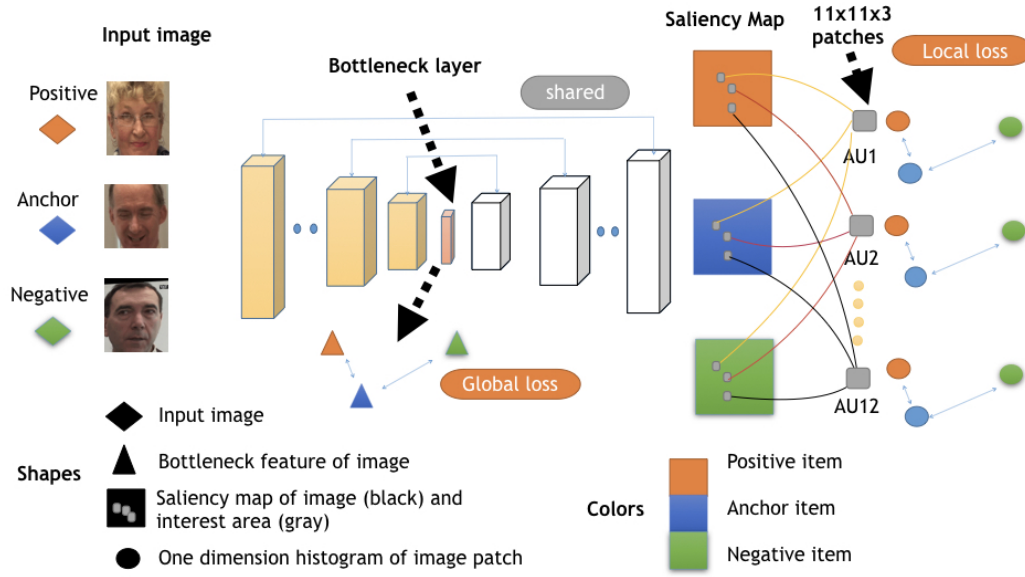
Input image

Positive

Anchor

Negative

Bottleneck layer

shared

Saliency Map

11x11x3 patches

Local loss

AU1

AU2

AU12

Global loss

Input image

Shapes

Bottleneck feature of image

Saliency map of image (black) and interest area (gray)

One dimension histogram of image patch

Colors

Positive item

Anchor item

Negative item